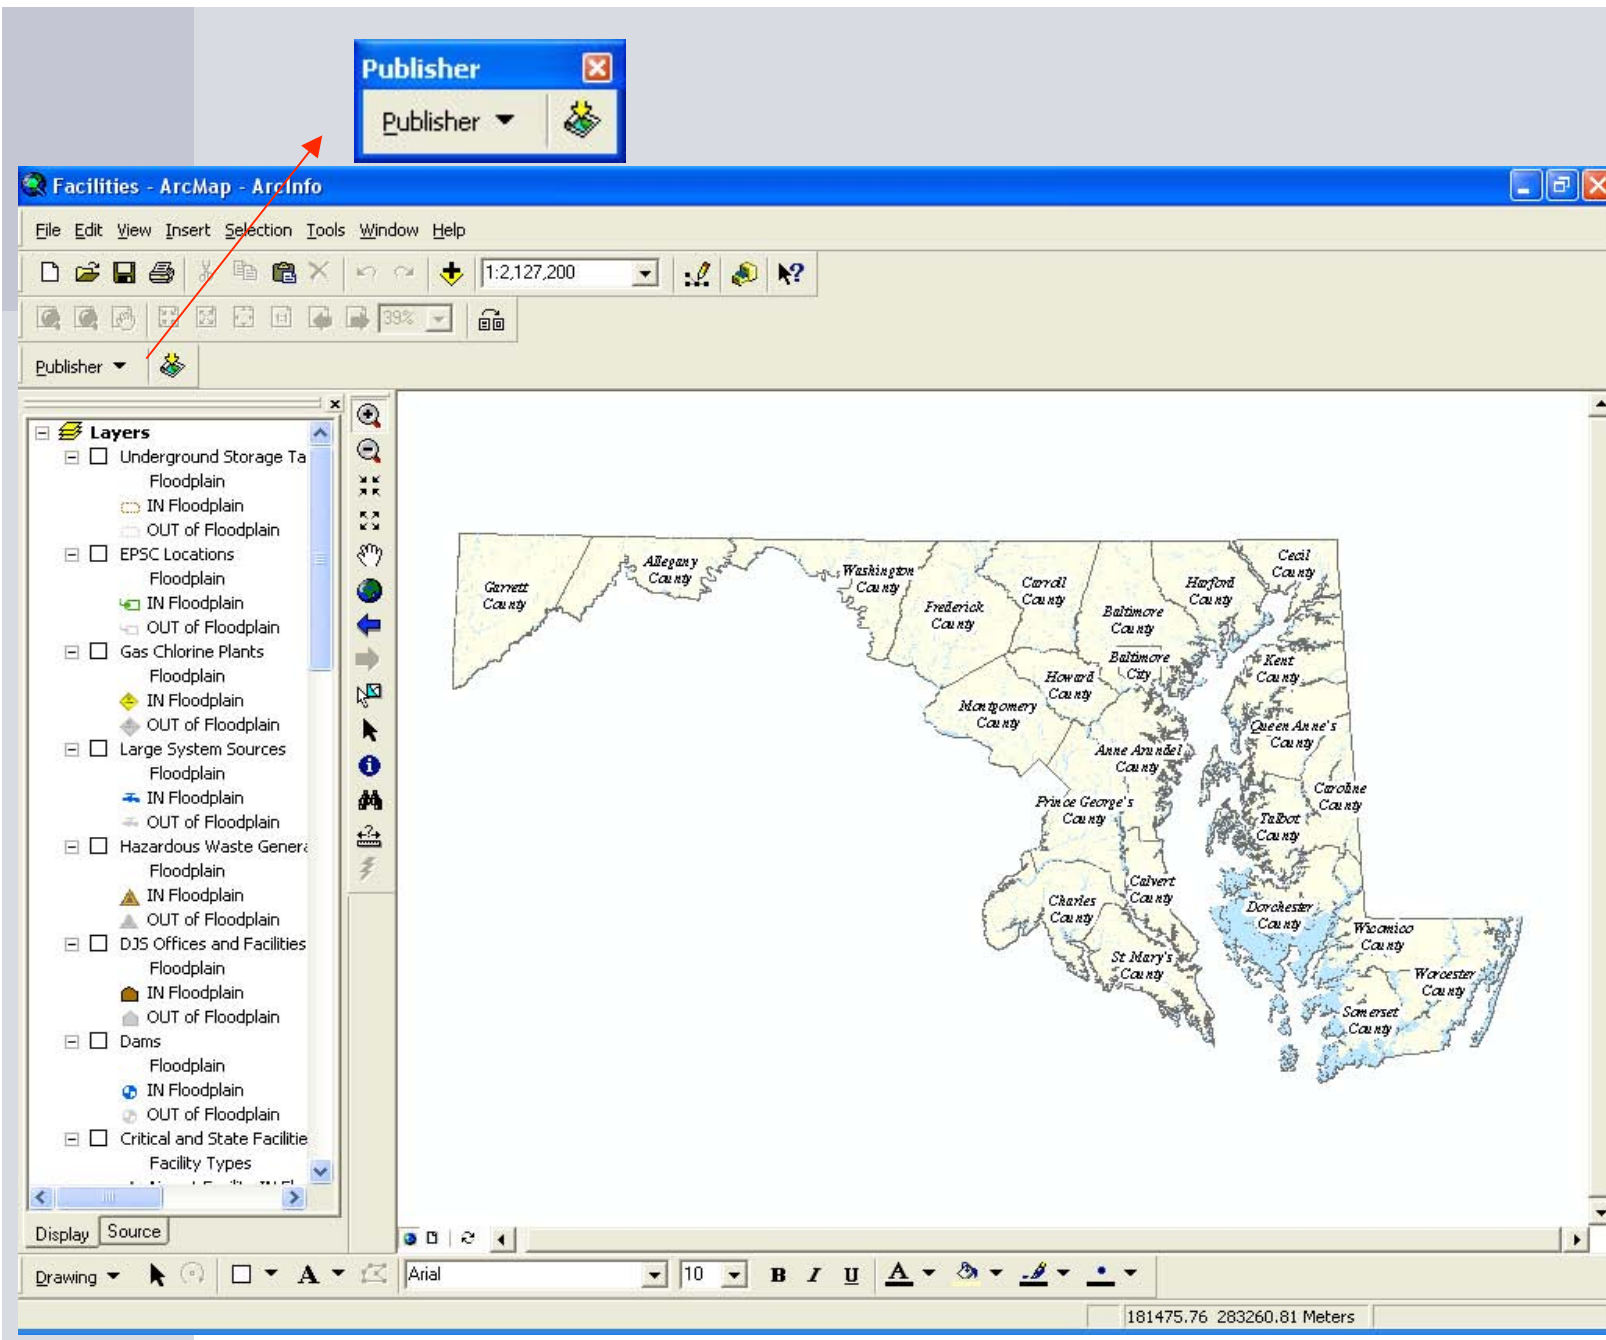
Publisher
Publisher

Facilities - ArcMap - ArcInfo

File Edit View Insert Selection Tools Window Help

1:2,127,200

39%

Publisher

Layers
Underground Storage Ta
Floodplain
IN Floodplain
OUT of Floodplain
EPSC Locations
Floodplain
IN Floodplain
OUT of Floodplain
Gas Chlorine Plants
Floodplain
IN Floodplain
OUT of Floodplain
Large System Sources
Floodplain
IN Floodplain
OUT of Floodplain
Hazardous Waste Genera
Floodplain
IN Floodplain
OUT of Floodplain
DJS Offices and Facilities
Floodplain
IN Floodplain
OUT of Floodplain
Dams
Floodplain
IN Floodplain
OUT of Floodplain
Critical and State Facilitie
Facility Types

Display Source

Garrett County
Allegany County
Washington County
Frederick County
Carroll County
Baltimore County
Harford County
Cecil County
Baltimore City
Howard County
Montgomery County
Anne Arundel County
Kent County
Queen Anne's County
Caroline County
Talbot County
Prince George's County
Calvert County
Charles County
St Mary's County
Dorchester County
Wicomico County
Worcester County
Somerset County

Drawing

Arial
10
B I U
A

181475.76 283260.81 Meters